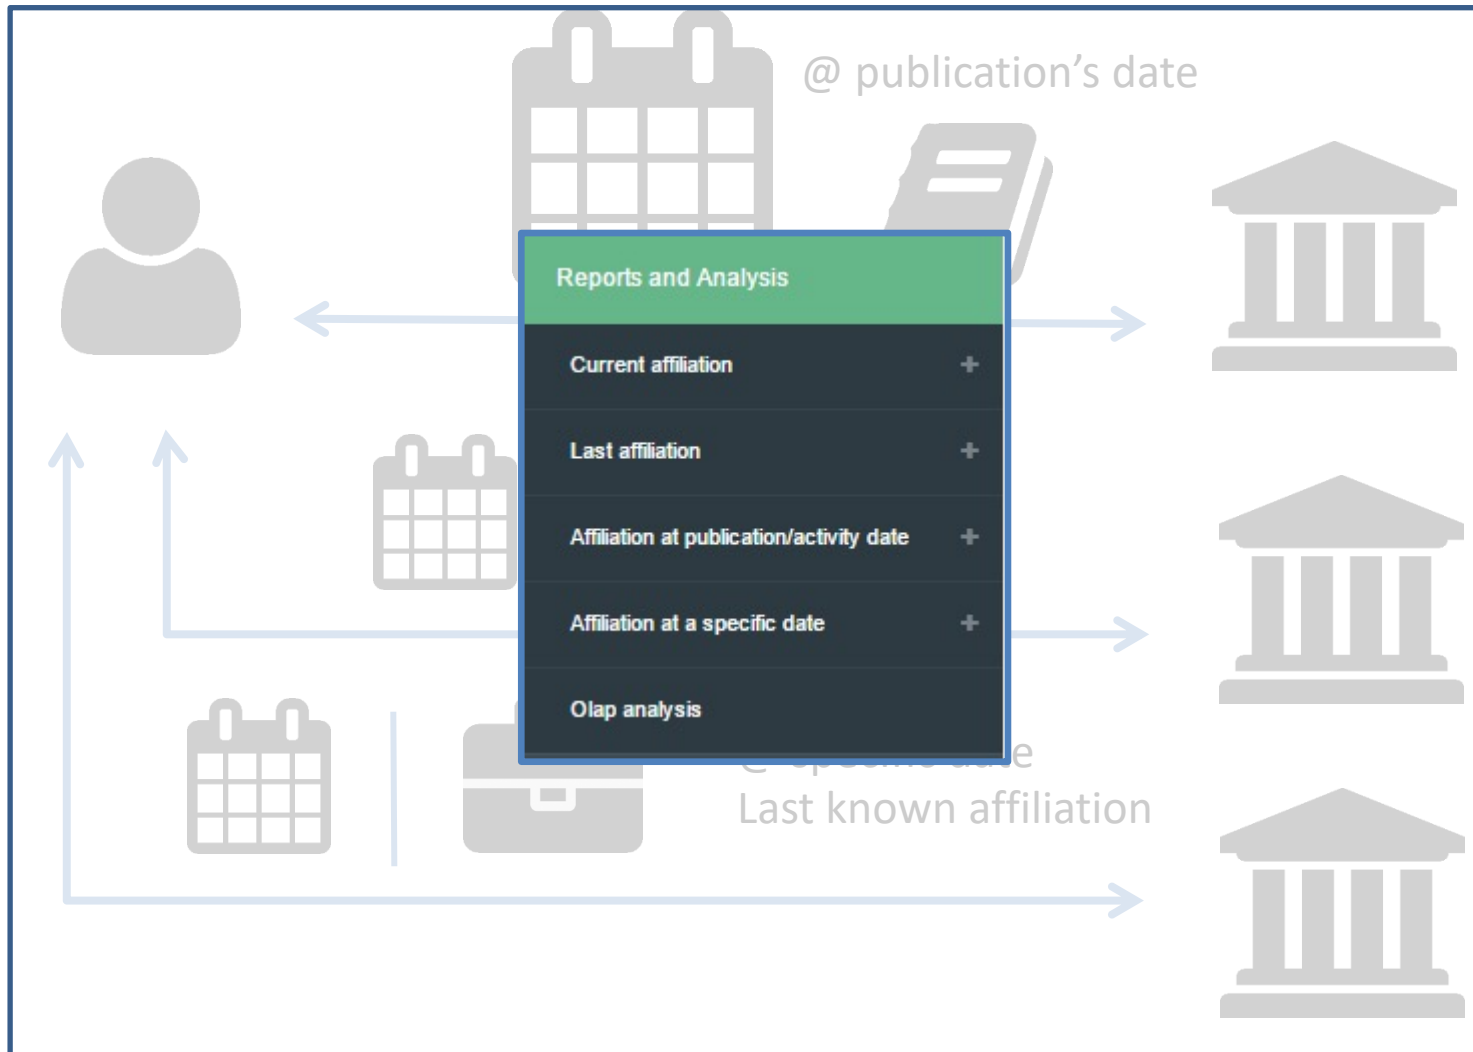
@ publication's date

Reports and Analysis

Current affiliation +

Last affiliation +

Affiliation at publication/activity date +

Affiliation at a specific date +

Olap analysis

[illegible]e

Last known affiliation